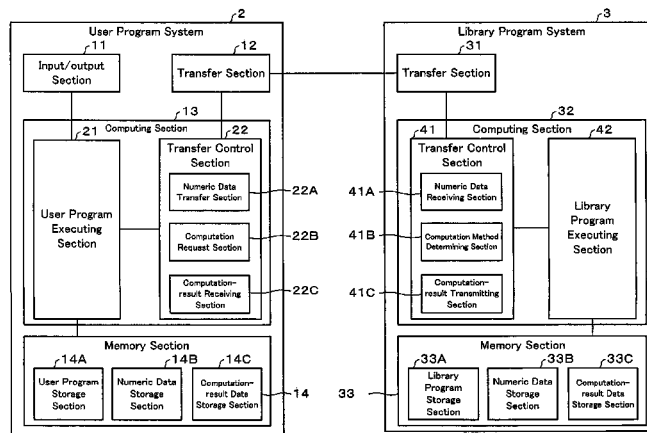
2
User Program System
11
Input/output Section
12
Transfer Section
13
Computing Section
21
22
Transfer Control Section
User Program Executing Section
Numeric Data Transfer Section
22A
Computation Request Section
22B
Computation-result Receiving Section
22C
Memory Section
14A
User Program Storage Section
14B
Numeric Data Storage Section
14C
Computation-result Data Storage Section
14

3
Library Program System
31
Transfer Section
32
Computing Section
41
42
Transfer Control Section
41A
Numeric Data Receiving Section
41B
Computation Method Determining Section
41C
Computation-result Transmitting Section
Library Program Executing Section
Memory Section
33A
33B
33C
33
Library Program Storage Section
Numeric Data Storage Section
Computation-result Data Storage Section